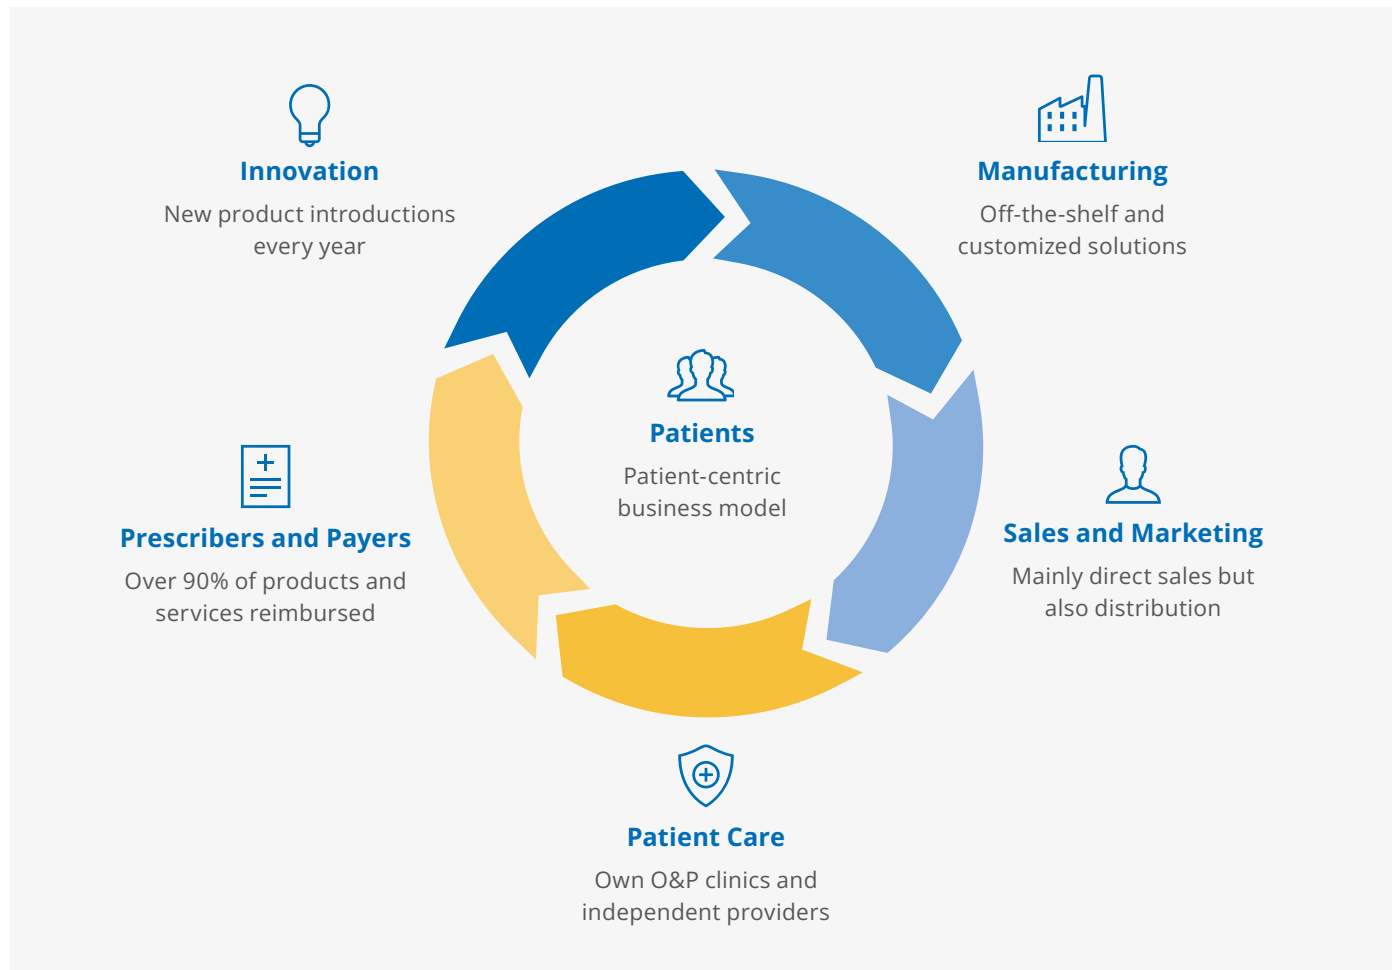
Innovation
New product introductions every year

Manufacturing
Off-the-shelf and customized solutions

Patients
Patient-centric business model

Prescribers and Payers
Over 90% of products and services reimbursed

Sales and Marketing
Mainly direct sales but also distribution

Patient Care
Own O&P clinics and independent providers